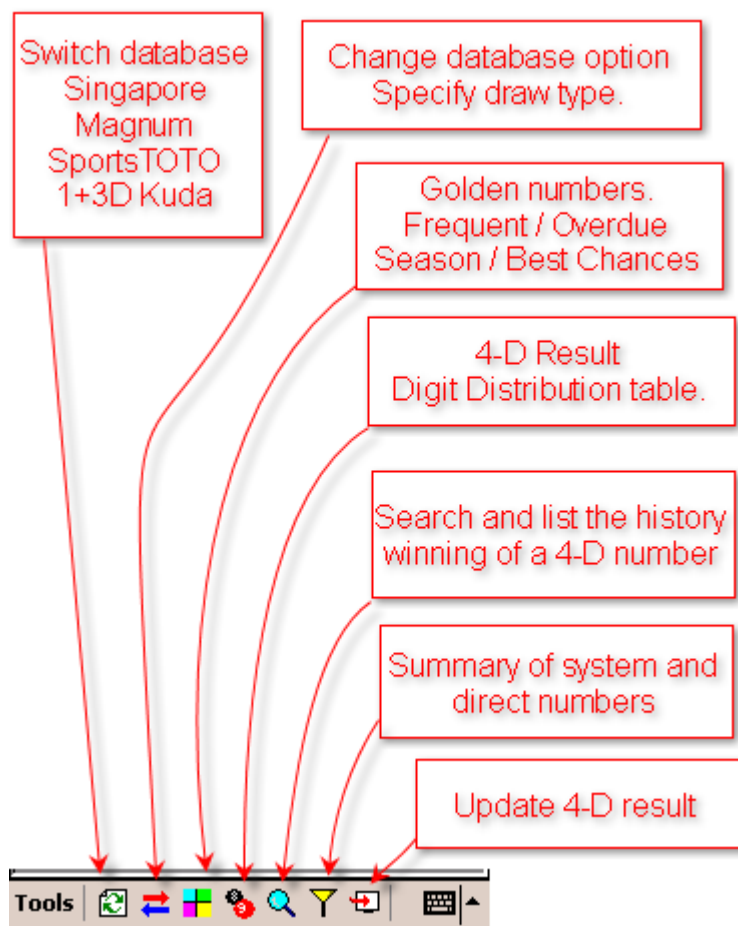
Switch database
Singapore
Magnum
SportsTOTO
1+3D Kuda

Change database option
Specify draw type.

Golden numbers.
Frequent / Overdue
Season / Best Chances

4-D Result
Digit Distribution table.

Search and list the history winning of a 4-D number

Summary of system and direct numbers

Update 4-D result

Tools